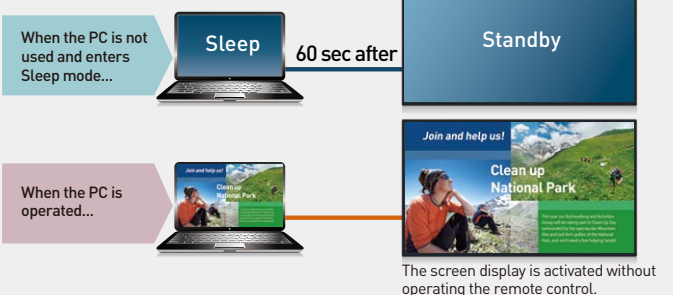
When the PC is not used and enters Sleep mode...

Sleep

60 sec after

Standby

When the PC is operated...

Join and help us!

Clean up National Park

Join and help us!

Clean up National Park

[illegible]

The screen display is activated without operating the remote control.